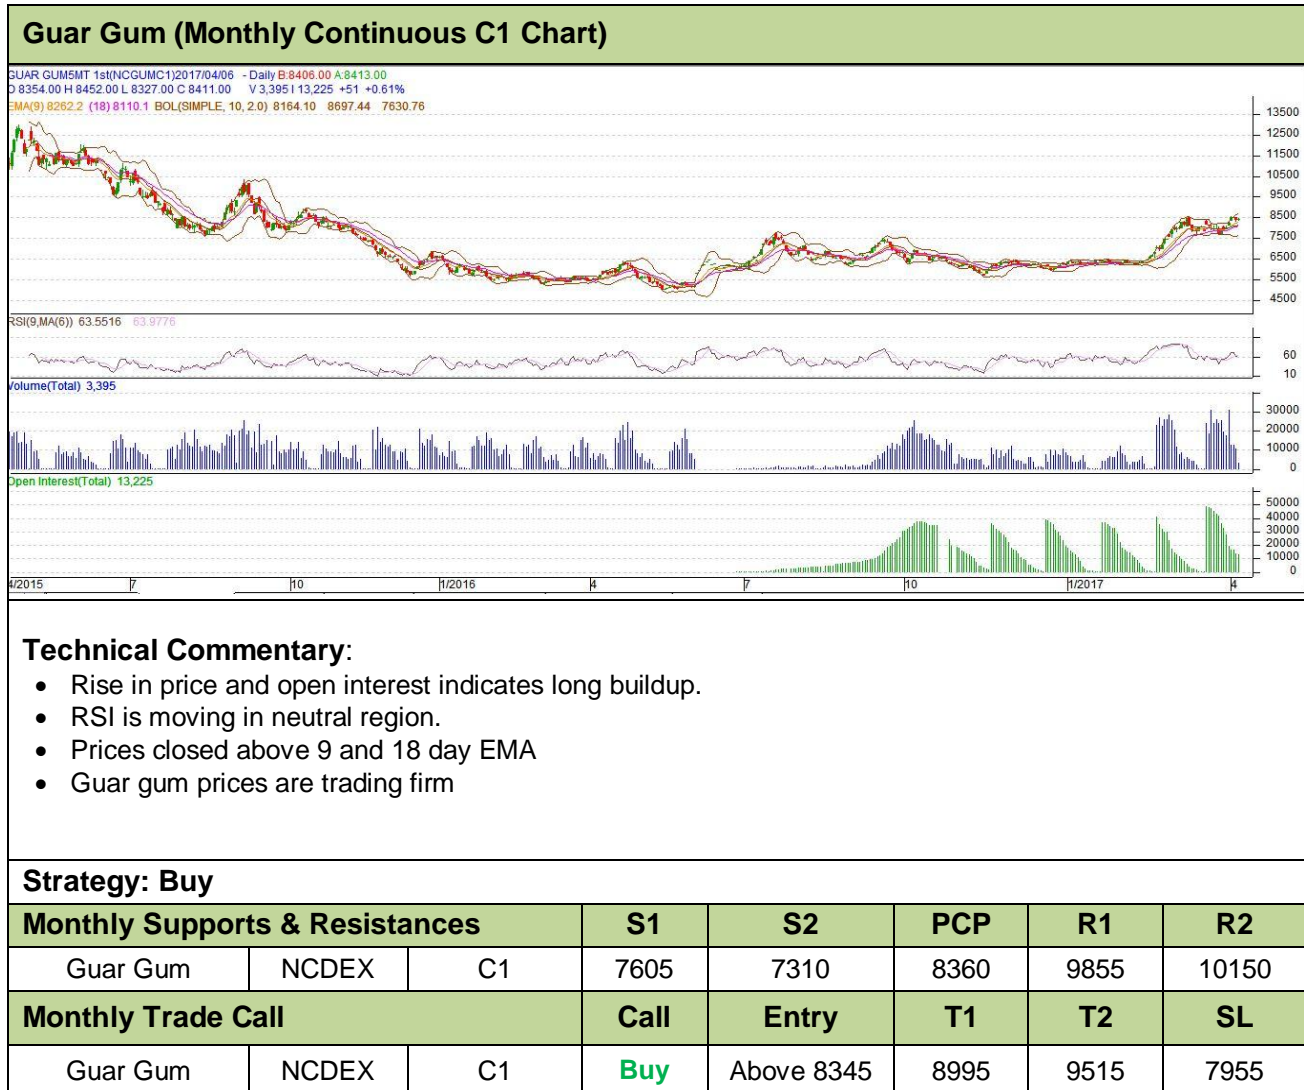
Guar Gum (Monthly Continuous C1 Chart)

GUAR GUM5MT 1st(NCGUMC1)2017/04/06 - Daily B:8406.00 A:8413.00
O 8354.00 H 8452.00 L 8327.00 C 8411.00 V 3,395 I 13,225 +51 +0.61%
EMA(9) 8262.2 (18) 8110.1 BOL(SIMPLE, 10, 2.0) 8164.10 8697.44 7630.76

13500
12500
11500
10500
9500
8500
7500
6500
5500
4500

RSI(9,MA(6)) 63.5516 63.9776

60
10

Volume(Total) 3,395

30000
20000
10000
0

Open Interest(Total) 13,225

50000
40000
30000
20000
10000
0

4/2015 7 10 1/2016 4 7 10 1/2017 4

Technical Commentary:
- Rise in price and open interest indicates long buildup.
- RSI is moving in neutral region.
- Prices closed above 9 and 18 day EMA
- Guar gum prices are trading firm

Strategy: Buy

| Monthly Supports & Resistances | | | S1 | S2 | PCP | R1 | R2 |
|---|---|---|---|---|---|---|---|
| Guar Gum | NCDEX | C1 | 7605 | 7310 | 8360 | 9855 | 10150 |
| Monthly Trade Call | | | Call | Entry | T1 | T2 | SL |
| Guar Gum | NCDEX | C1 | Buy | Above 8345 | 8995 | 9515 | 7955 |